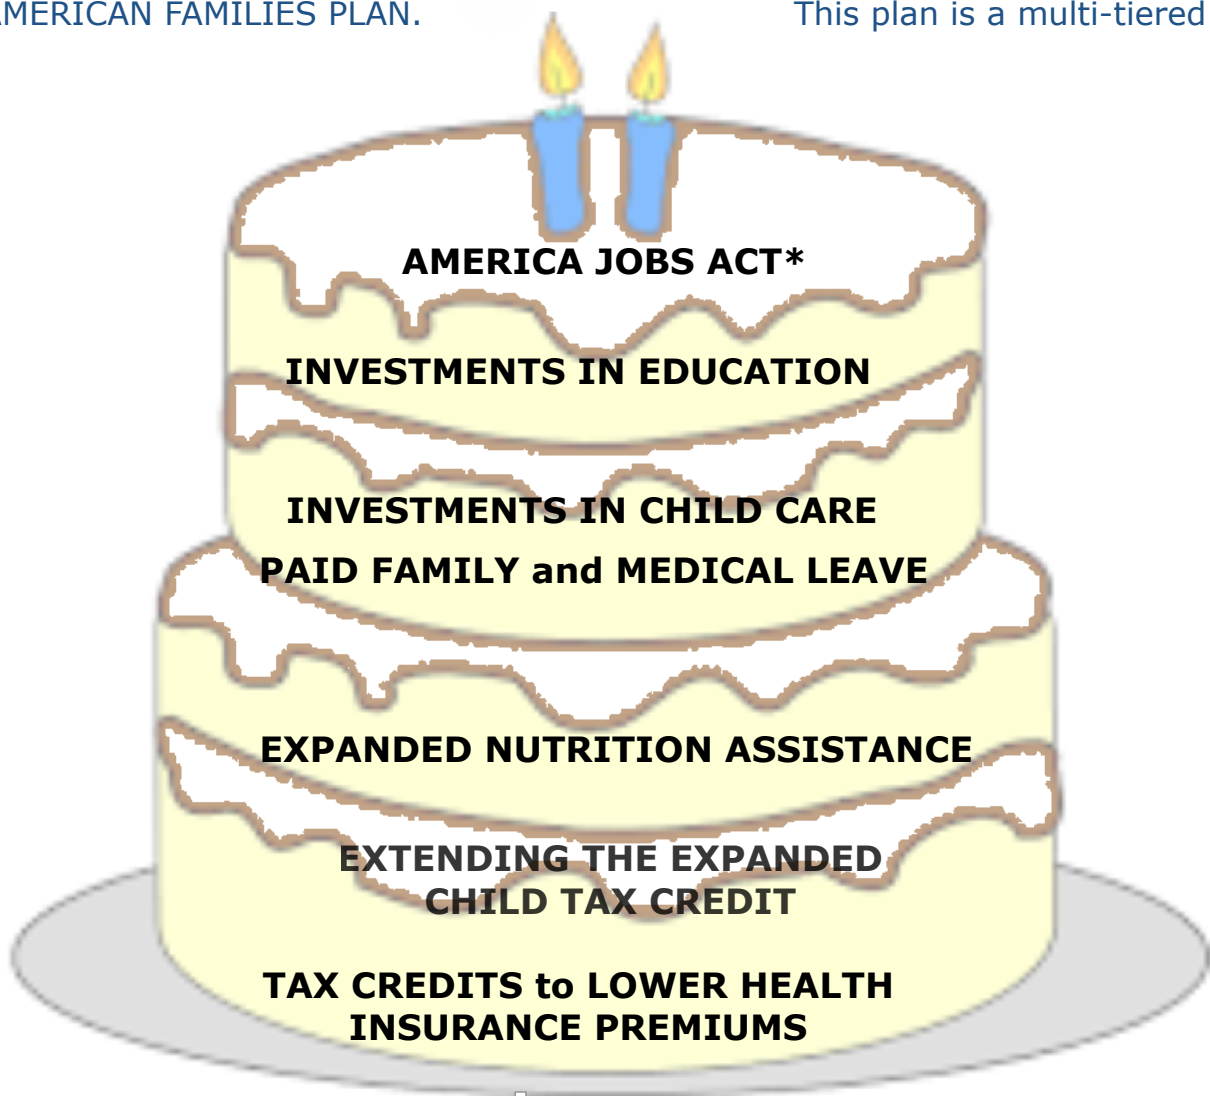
MERICAN FAMILIES PLAN.

This plan is a multi-tiered

AMERICA JOBS ACT*

INVESTMENTS IN EDUCATION

INVESTMENTS IN CHILD CARE

PAID FAMILY and MEDICAL LEAVE

EXPANDED NUTRITION ASSISTANCE

EXTENDING THE EXPANDED CHILD TAX CREDIT

TAX CREDITS to LOWER HEALTH INSURANCE PREMIUMS